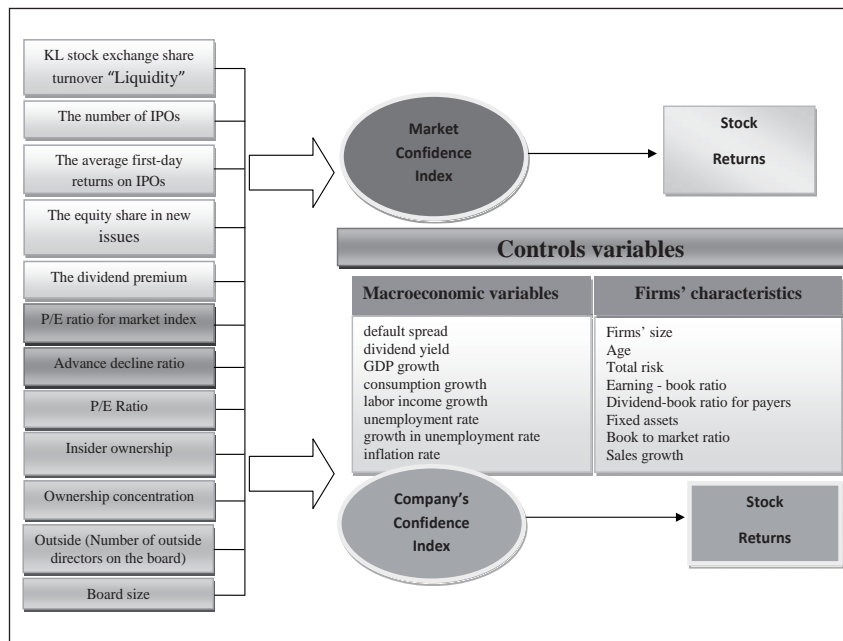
KL stock exchange share turnover "Liquidity"

The number of IPOs

The average first-day returns on IPOs

The equity share in new issues

The dividend premium

P/E ratio for market index

Advance decline ratio

P/E Ratio

Insider ownership

Ownership concentration

Outside (Number of outside directors on the board)

Board size

Market Confidence Index

Stock Returns

Controls variables

| Macroeconomic variables | Firms' characteristics |
|---|---|
| default spread<br>dividend yield<br>GDP growth<br>consumption growth<br>labor income growth<br>unemployment rate<br>growth in unemployment rate<br>inflation rate | Firms' size<br>Age<br>Total risk<br>Earning - book ratio<br>Dividend-book ratio for payers<br>Fixed assets<br>Book to market ratio<br>Sales growth |

Company's Confidence Index

Stock Returns